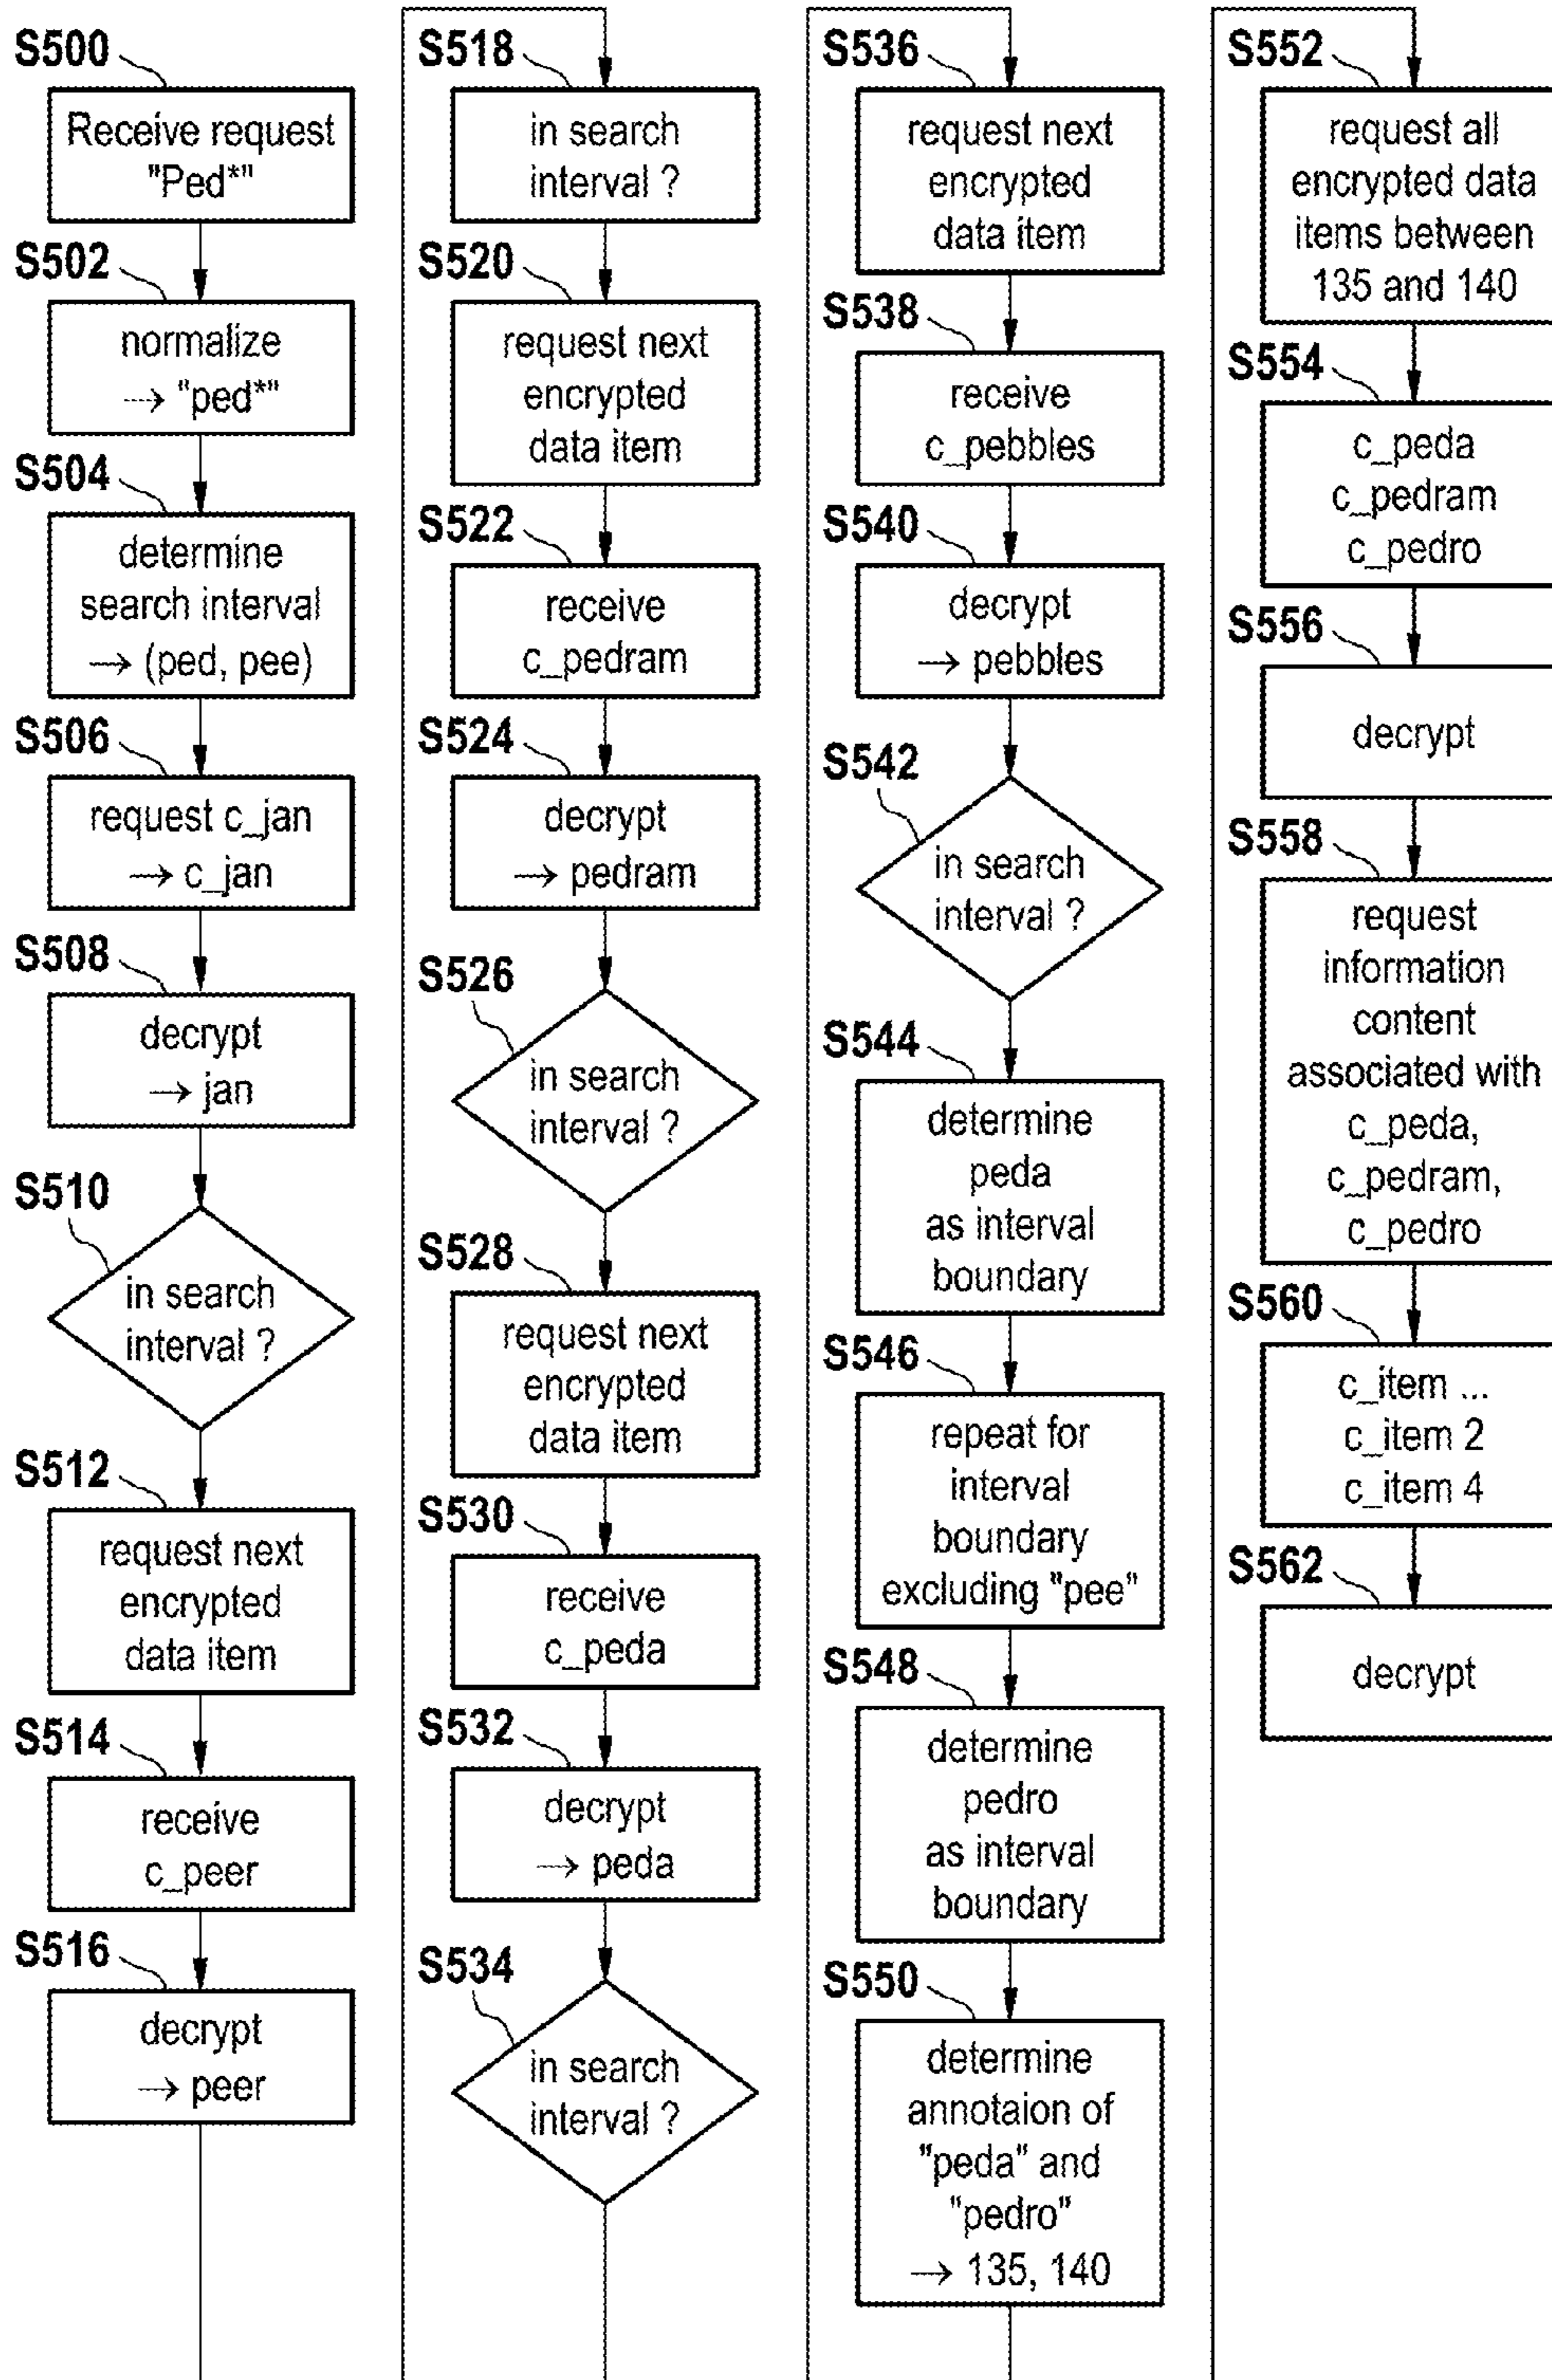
S500
Receive request "Ped*"
S502
normalize → "ped*"
S504
determine search interval → (ped, pee)
S506
request c_jan → c_jan
S508
decrypt → jan
S510
in search interval ?
S512
request next encrypted data item
S514
receive c_peer
S516
decrypt → peer

S518
in search interval ?
S520
request next encrypted data item
S522
receive c_pedram
S524
decrypt → pedram
S526
in search interval ?
S528
request next encrypted data item
S530
receive c_peda
S532
decrypt → peda
S534
in search interval ?

S536
request next encrypted data item
S538
receive c_pebbles
S540
decrypt → pebbles
S542
in search interval ?
S544
determine peda as interval boundary
S546
repeat for interval boundary excluding "pee"
S548
determine pedro as interval boundary
S550
determine annotaion of "peda" and "pedro" → 135, 140

S552
request all encrypted data items between 135 and 140
S554
c_peda
c_pedram
c_pedro
S556
decrypt
S558
request information content associated with c_peda, c_pedram, c_pedro
S560
c_item ...
c_item 2
c_item 4
S562
decrypt